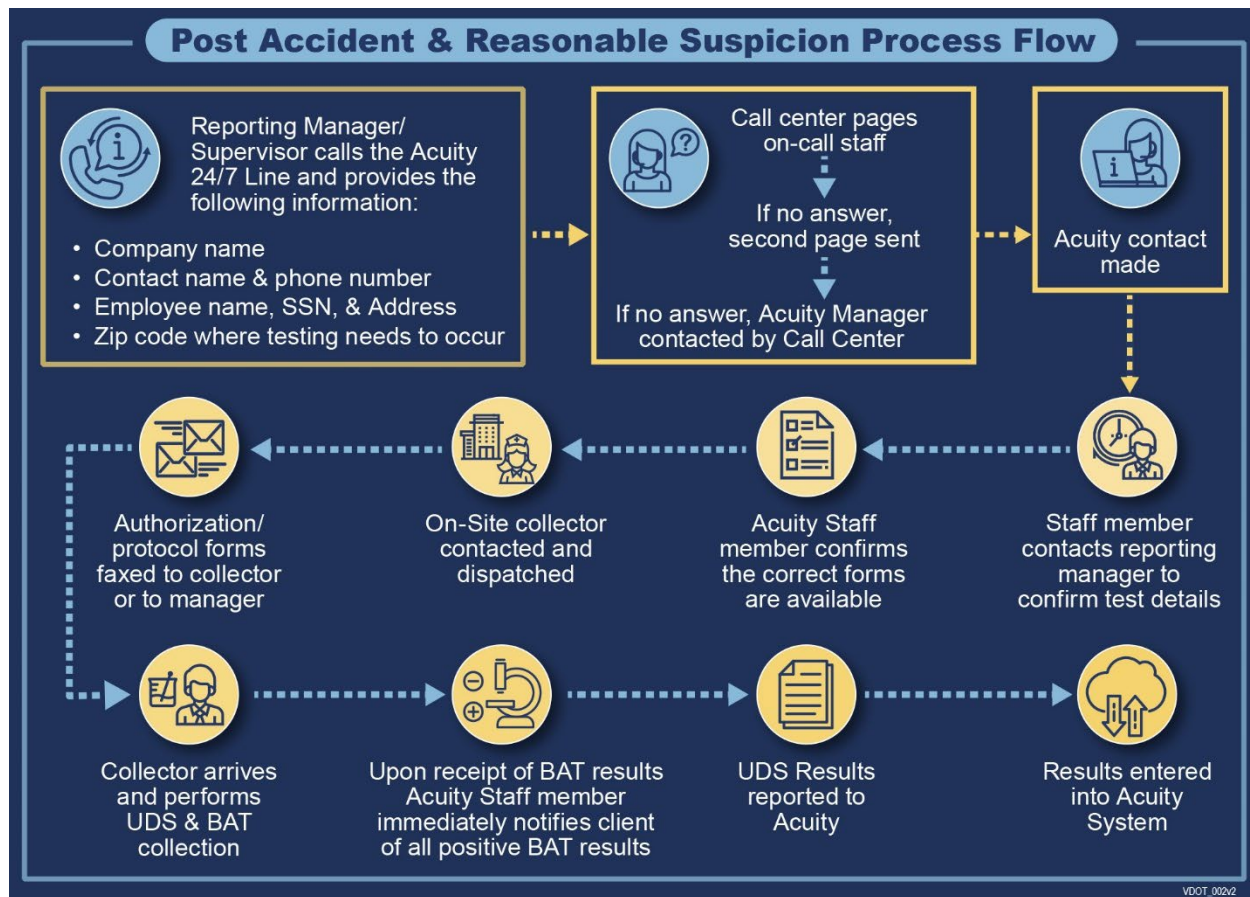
Post Accident & Reasonable Suspicion Process Flow

Reporting Manager/ Supervisor calls the Acuity 24/7 Line and provides the following information:

- Company name
- Contact name & phone number
- Employee name, SSN, & Address
- Zip code where testing needs to occur

Call center pages on-call staff

If no answer, second page sent

If no answer, Acuity Manager contacted by Call Center

Acuity contact made

Staff member contacts reporting manager to confirm test details

Acuity Staff member confirms the correct forms are available

On-Site collector contacted and dispatched

Authorization/ protocol forms faxed to collector or to manager

Collector arrives and performs UDS & BAT collection

Upon receipt of BAT results Acuity Staff member immediately notifies client of all positive BAT results

UDS Results reported to Acuity

Results entered into Acuity System

VDOT_002v2